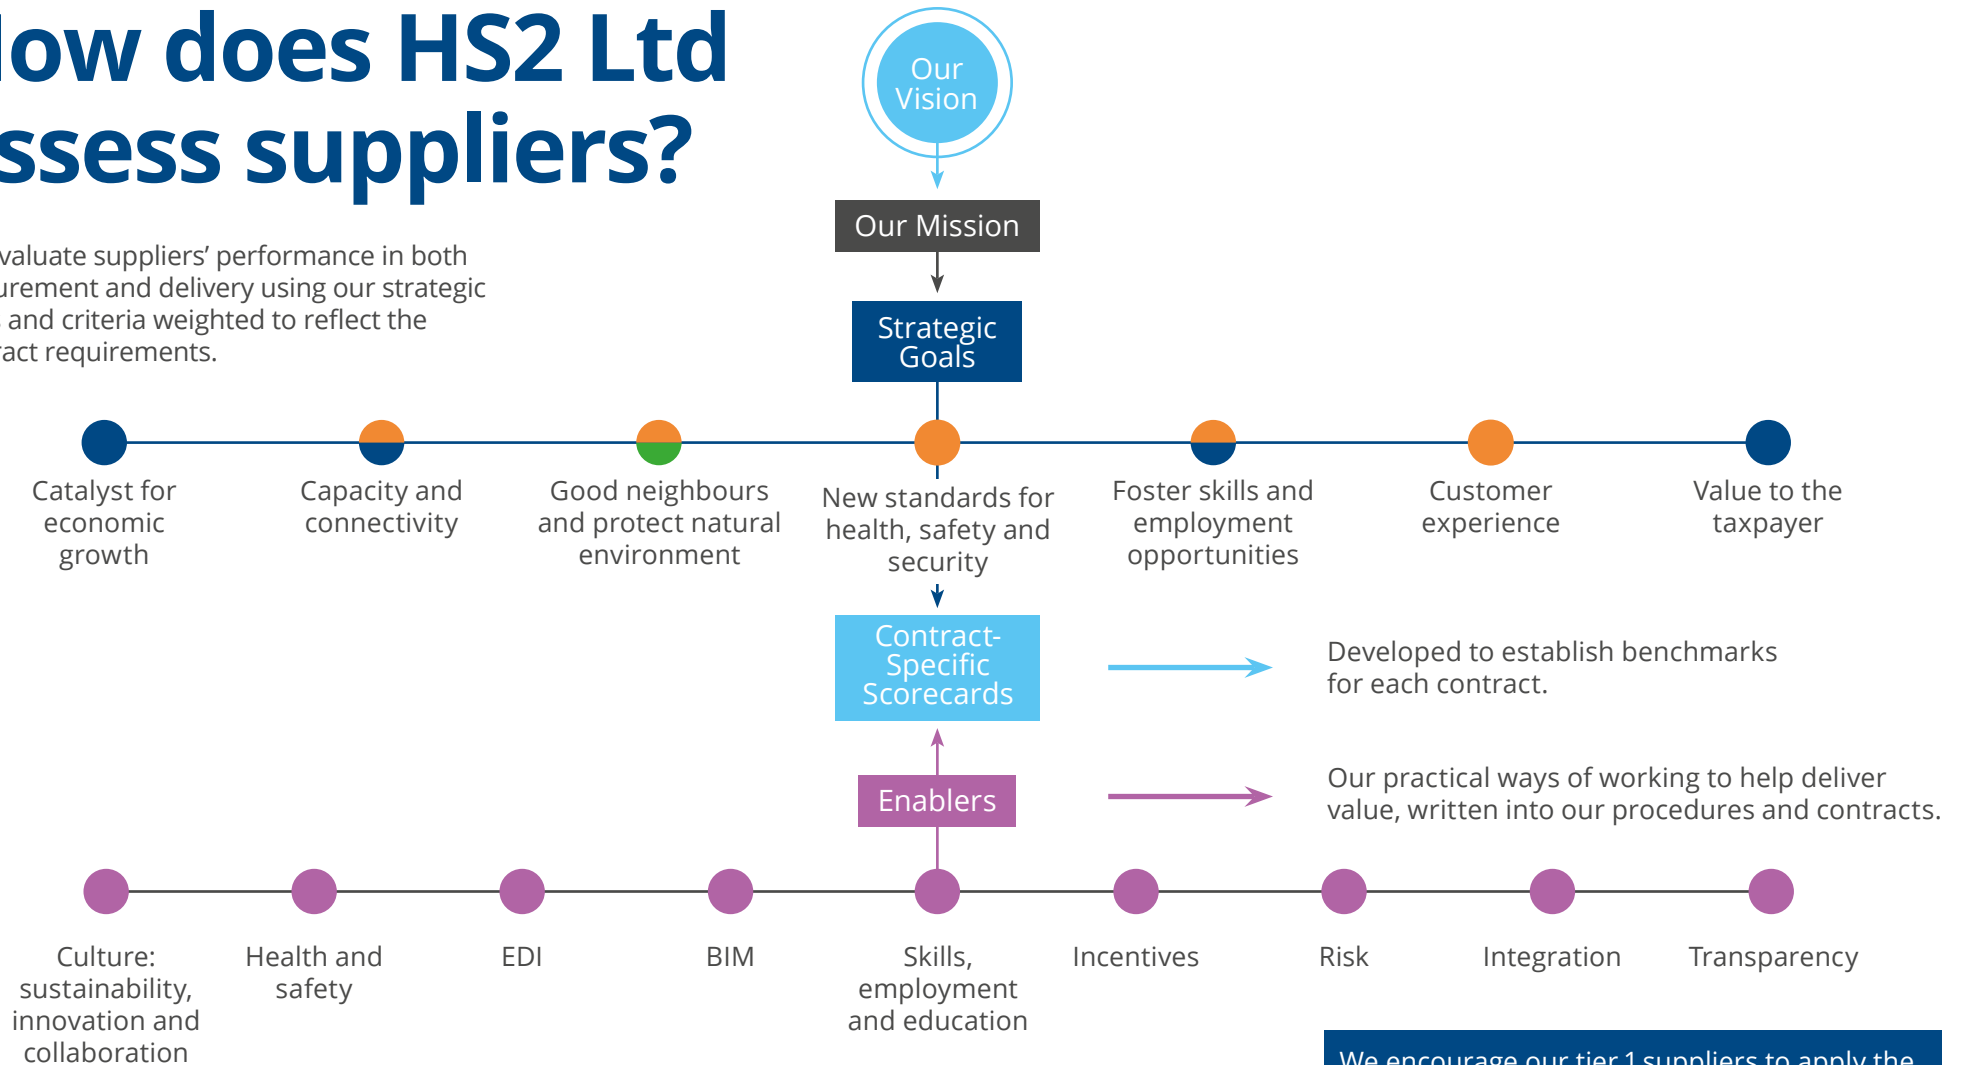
low does HS2 Ltd ssess suppliers?

valuate suppliers' performance in both urement and delivery using our strategic and criteria weighted to reflect the ract requirements.

Our Vision

Our Mission

Strategic Goals

Catalyst for economic growth

Capacity and connectivity

Good neighbours and protect natural environment

New standards for health, safety and security

Foster skills and employment opportunities

Customer experience

Value to the taxpayer

Contract-Specific Scorecards

Developed to establish benchmarks for each contract.

Enablers

Our practical ways of working to help deliver value, written into our procedures and contracts.

Culture: sustainability, innovation and collaboration

Health and safety

EDI

BIM

Skills, employment and education

Incentives

Risk

Integration

Transparency

We encourage our tier 1 suppliers to apply the